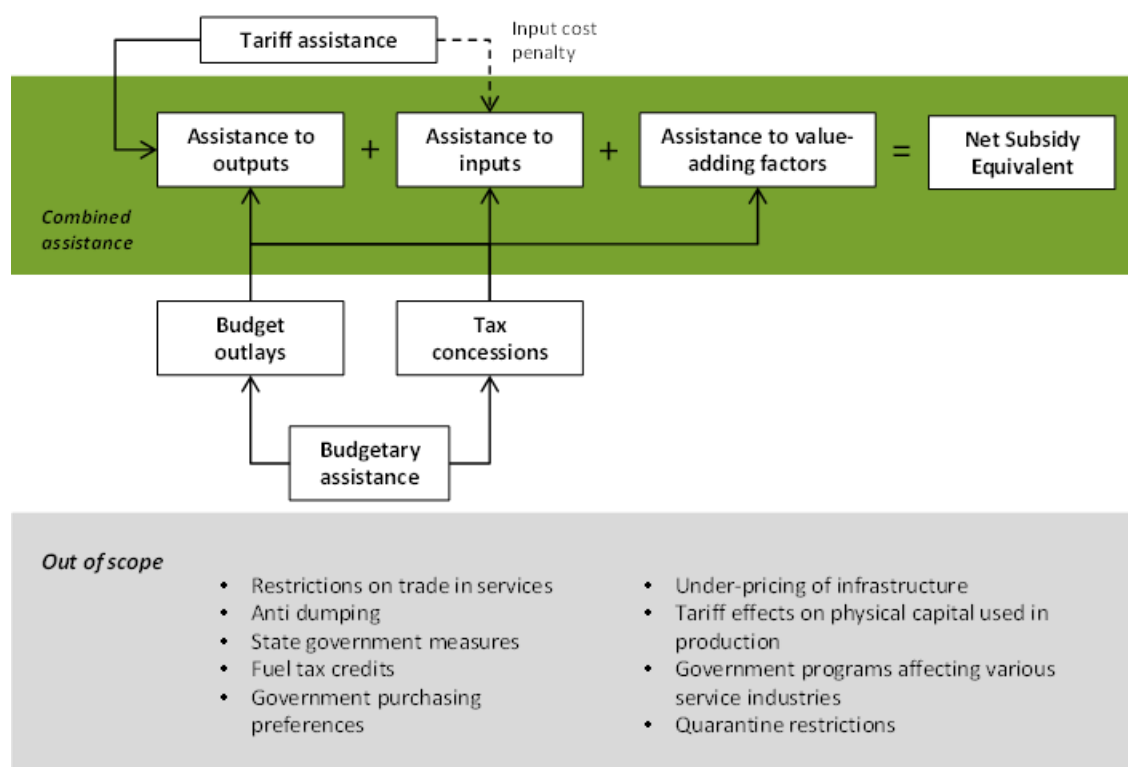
Tariff assistance

Input cost penalty

Assistance to outputs + Assistance to inputs + Assistance to value-adding factors = Net Subsidy Equivalent

Combined assistance

Budget outlays

Tax concessions

Budgetary assistance

Out of scope

- Restrictions on trade in services
- Anti dumping
- State government measures
- Fuel tax credits
- Government purchasing preferences

- Under-pricing of infrastructure
- Tariff effects on physical capital used in production
- Government programs affecting various service industries
- Quarantine restrictions